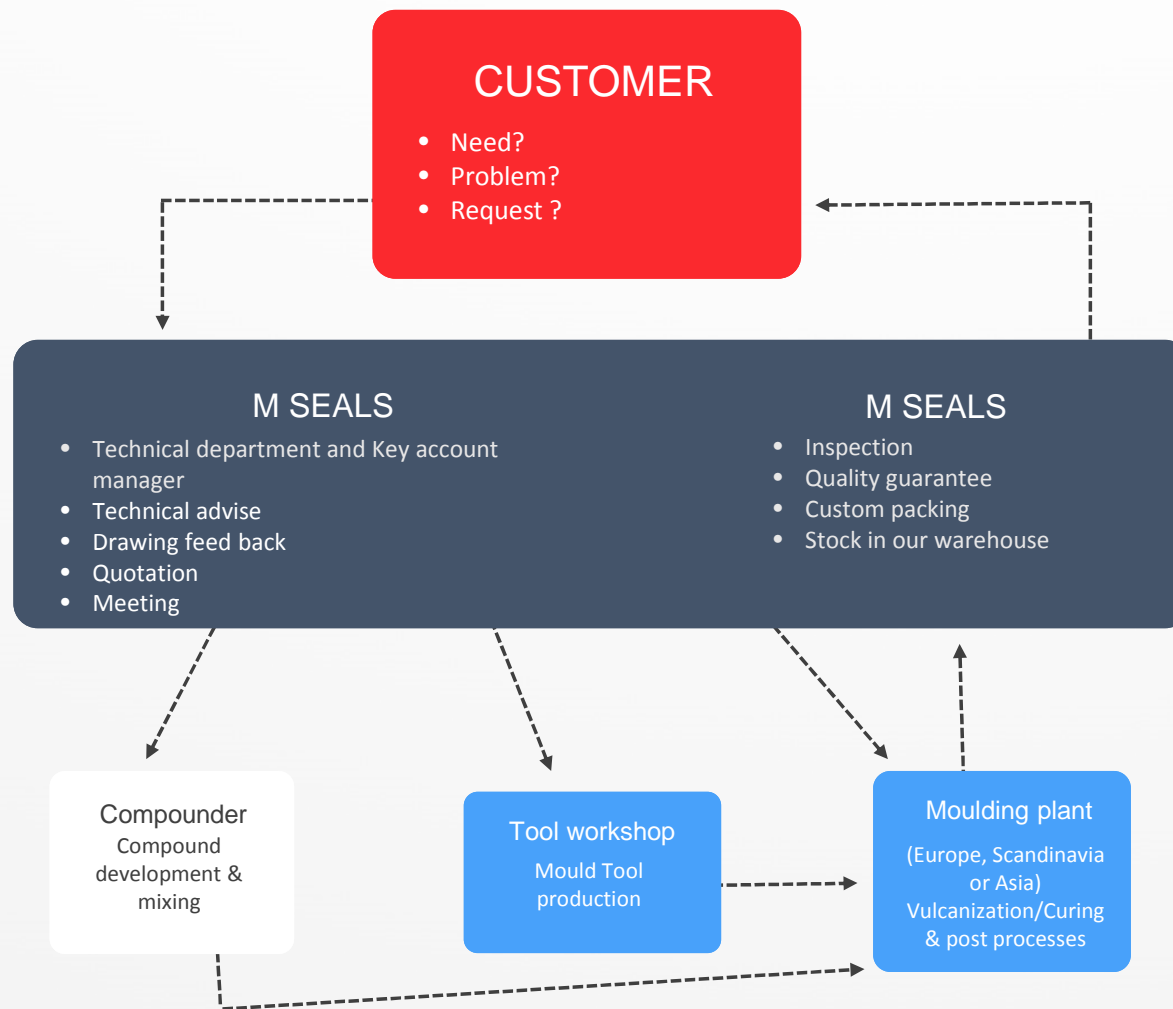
CUSTOMER

- Need?
- Problem?
- Request ?

M SEALS

- Technical department and Key account manager
- Technical advise
- Drawing feed back
- Quotation
- Meeting

M SEALS

- Inspection
- Quality guarantee
- Custom packing
- Stock in our warehouse

Compounder
Compound development & mixing

Tool workshop
Mould Tool production

Moulding plant
(Europe, Scandinavia or Asia)
Vulcanization/Curing & post processes